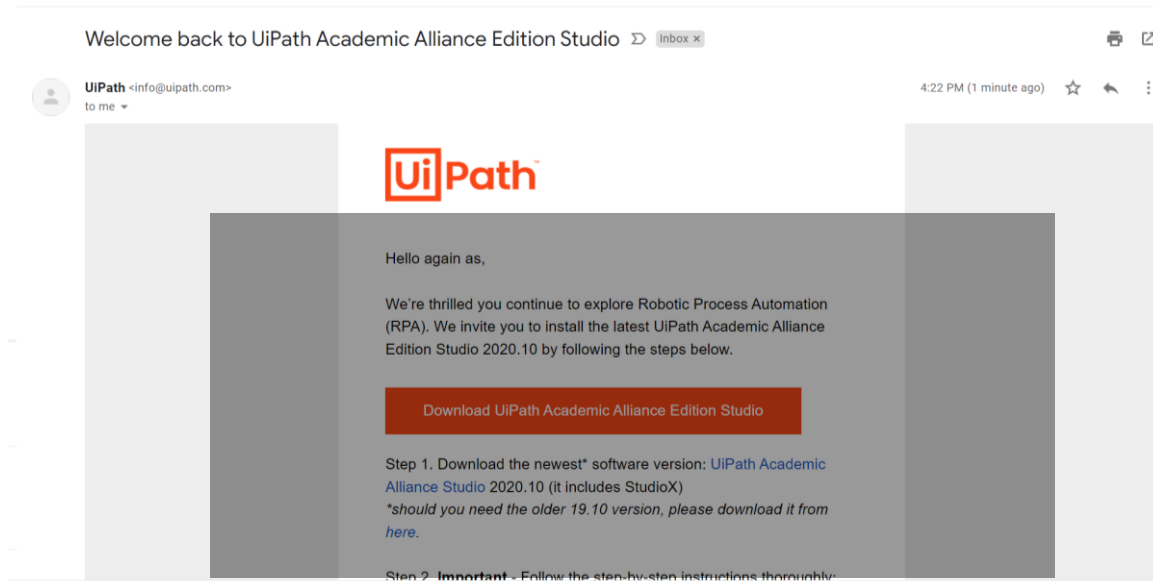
Welcome back to UiPath Academic Alliance Edition Studio

Inbox ×

UiPath <info@uipath.com>
to me

4:22 PM (1 minute ago)

UiPath

Hello again as,

We're thrilled you continue to explore Robotic Process Automation (RPA). We invite you to install the latest UiPath Academic Alliance Edition Studio 2020.10 by following the steps below.

Download UiPath Academic Alliance Edition Studio

Step 1. Download the newest* software version: UiPath Academic Alliance Studio 2020.10 (it includes StudioX)
*should you need the older 19.10 version, please download it from here.

Step 2. Important - Follow the step-by-step instructions thoroughly: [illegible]